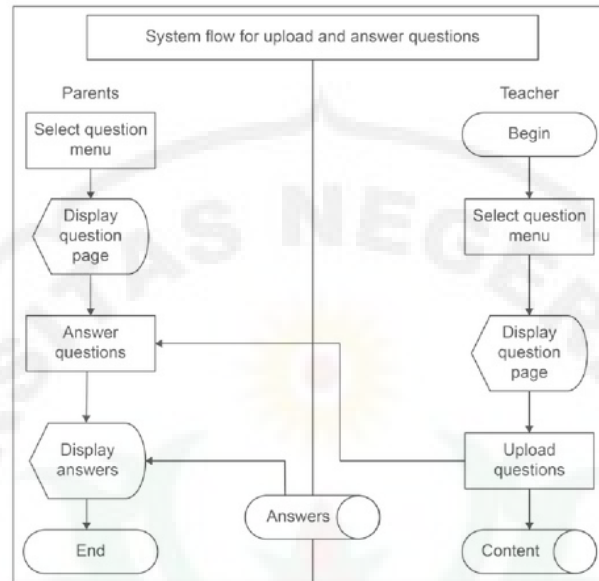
System flow for upload and answer questions

Parents

Select question menu

Display question page

Answer questions

Display answers

End

Teacher

Begin

Select question menu

Display question page

Upload questions

Content

Answers